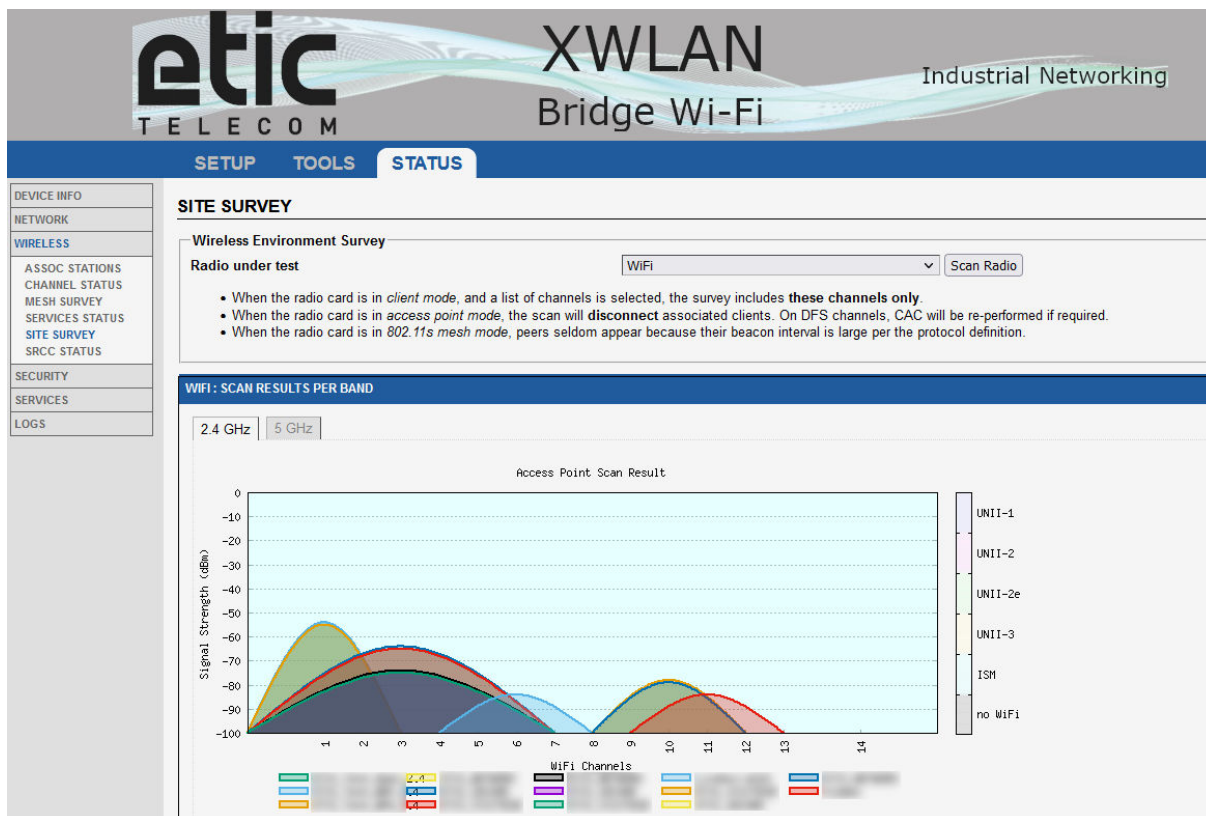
etic
TELECOM

XWLAN
Bridge Wi-Fi

Industrial Networking

SETUP TOOLS STATUS

DEVICE INFO
NETWORK
WIRELESS
ASSOC STATIONS
CHANNEL STATUS
MESH SURVEY
SERVICES STATUS
SITE SURVEY
SRCC STATUS
SECURITY
SERVICES
LOGS

SITE SURVEY

Wireless Environment Survey

Radio under test WiFi Scan Radio

• When the radio card is in client mode, and a list of channels is selected, the survey includes these channels only.
• When the radio card is in access point mode, the scan will disconnect associated clients. On DFS channels, CAC will be re-performed if required.
• When the radio card is in 802.11s mesh mode, peers seldom appear because their beacon interval is large per the protocol definition.

WIFI : SCAN RESULTS PER BAND

2.4 GHz 5 GHz

Access Point Scan Result

Signal Strength (dBm)

0
-10
-20
-30
-40
-50
-60
-70
-80
-90
-100

1 2 3 4 5 6 7 8 9 10 11 12 13 14

WiFi Channels

UNII-1
UNII-2
UNII-2e
UNII-3
ISM
no WiFi

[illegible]